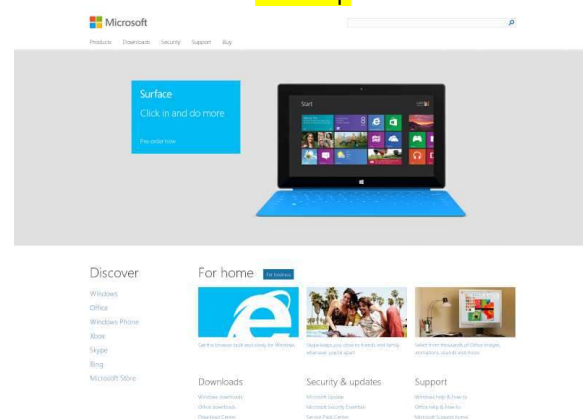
Microsoft

Products Downloads Security Support Buy

Surface

Click in and do more

Pre-order now

Start

Discover

Windows

Office

Windows Phone

Xbox

Skype

Bing

Microsoft Store

For home

For business

Get the browser built exclusively for Windows

Skype keeps you close to friends and family, wherever you're apart

Select from thousands of Office images, animations, sounds and more

Downloads

Windows downloads

Office downloads

Download Center

Security & updates

Microsoft Update

Microsoft Security Essentials

Service Pack Center

Support

Windows help & how-to

Office help & how-to

Microsoft Support home